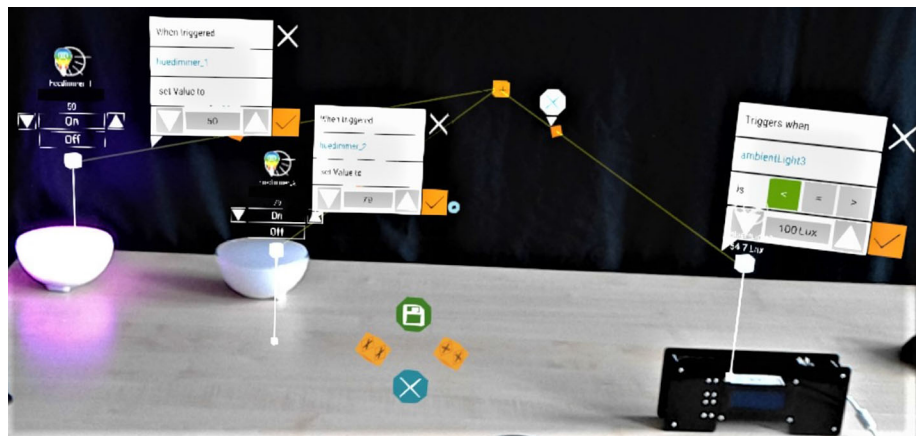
When triggered

huedimmer_1

set Value to

50

huedimmer_1

50

On

Off

When triggered

huedimmer_2

set Value to

70

huedimmer_2

70

On

Off

Triggers when

ambientLight3

is

<

=

>

100 Lux

34.7 Lux